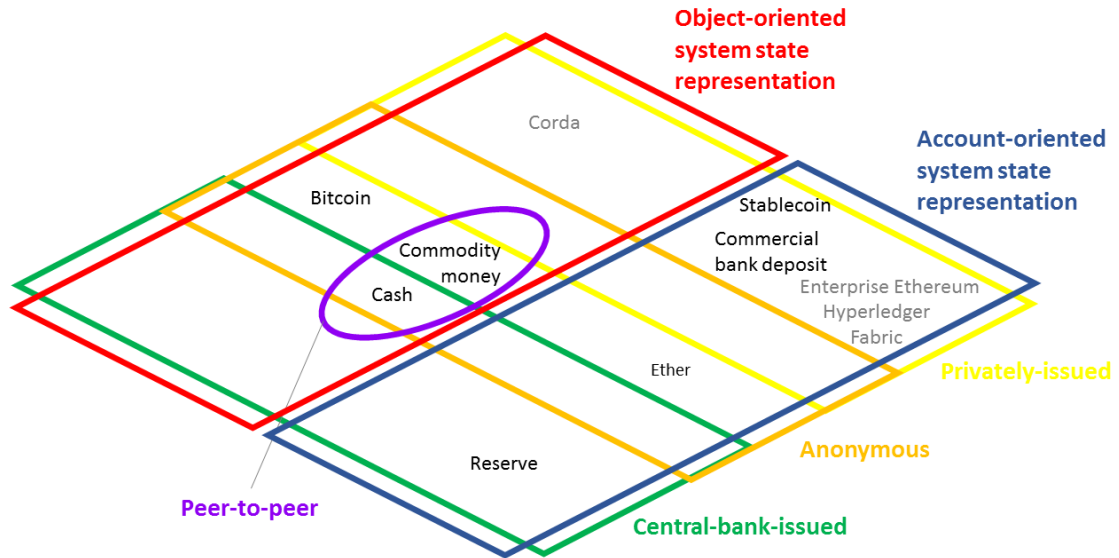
Object-oriented system state representation

Corda

Account-oriented system state representation

Bitcoin

Stablecoin

Commodity money

Commercial bank deposit

Cash

Enterprise Ethereum

Hyperledger Fabric

Ether

Privately-issued

Anonymous

Reserve

Peer-to-peer

Central-bank-issued